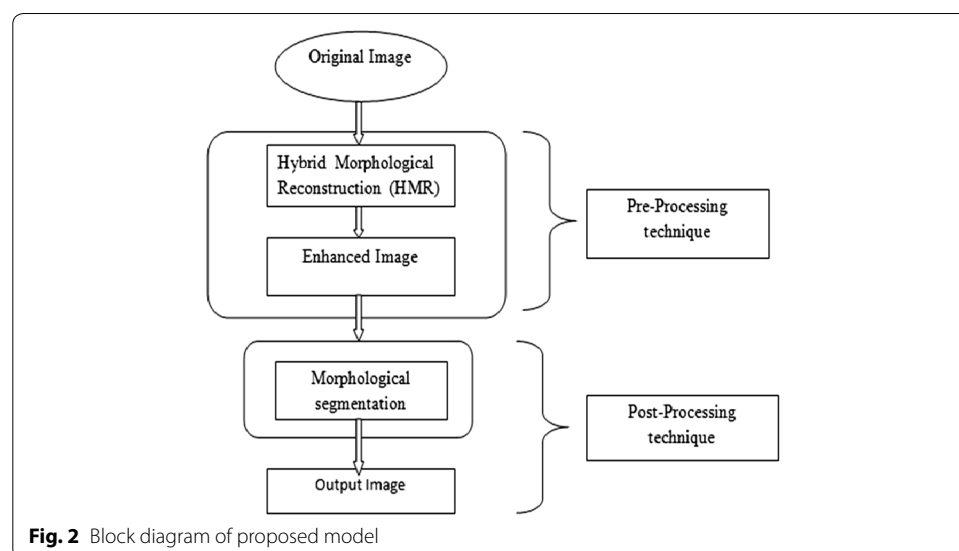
Original Image

Hybrid Morphological Reconstruction (HMR)

Enhanced Image

Pre-Processing technique

Morphological segmentation

Post-Processing technique

Output Image

**Fig. 2** Block diagram of proposed model